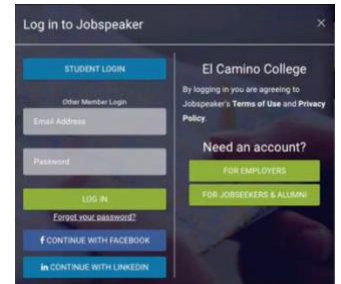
Log in to Jobspeaker

×

STUDENT LOGIN

Other Member Login

Email Address

Password

LOG IN

Forgot your password?

f CONTINUE WITH FACEBOOK

in CONTINUE WITH LINKEDIN

El Camino College

By logging in you are agreeing to Jobspeaker's Terms of Use and Privacy Policy.

Need an account?

FOR EMPLOYERS

FOR JOBSEEKERS & ALUMNI